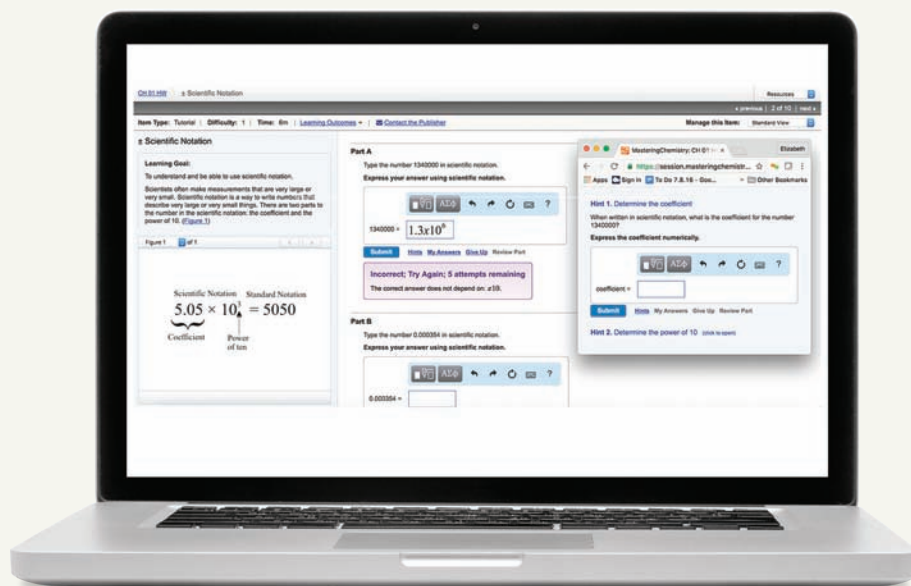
CH 01 HW | ± Scientific Notation

Resources

« previous | 2 of 10 | next »

Item Type: Tutorial | Difficulty: 1 | Time: 6m | Learning Outcomes ▾ | Contact the Publisher

Manage this Item: Standard View

± Scientific Notation

Learning Goal:

To understand and be able to use scientific notation.

Scientists often make measurements that are very large or very small. Scientific notation is a way to write numbers that describe very large or very small things. There are two parts to the number in the scientific notation: the coefficient and the power of 10. (Figure 1)

Figure 1 of 1

Scientific Notation Standard Notation

$5.05 \times 10^3 = 5050$

Coefficient Power of ten

Part A

Type the number 1340000 in scientific notation.

Express your answer using scientific notation.

1340000 = $1.3x10^6$

Submit Hints My Answers Give Up Review Part

Incorrect; Try Again; 5 attempts remaining

The correct answer does not depend on: z19.

Part B

Type the number 0.000354 in scientific notation.

Express your answer using scientific notation.

0.000354 =

MasteringChemistry: CH 01 × Elizabeth

https://session.masteringchemistr...

Apps Sign in To Do 7.8.16 - Goo... Other Bookmarks

Hint 1. Determine the coefficient

When written in scientific notation, what is the coefficient for the number 1340000?

Express the coefficient numerically.

coefficient =

Submit Hints My Answers Give Up Review Part

Hint 2. Determine the power of 10 (click to open)